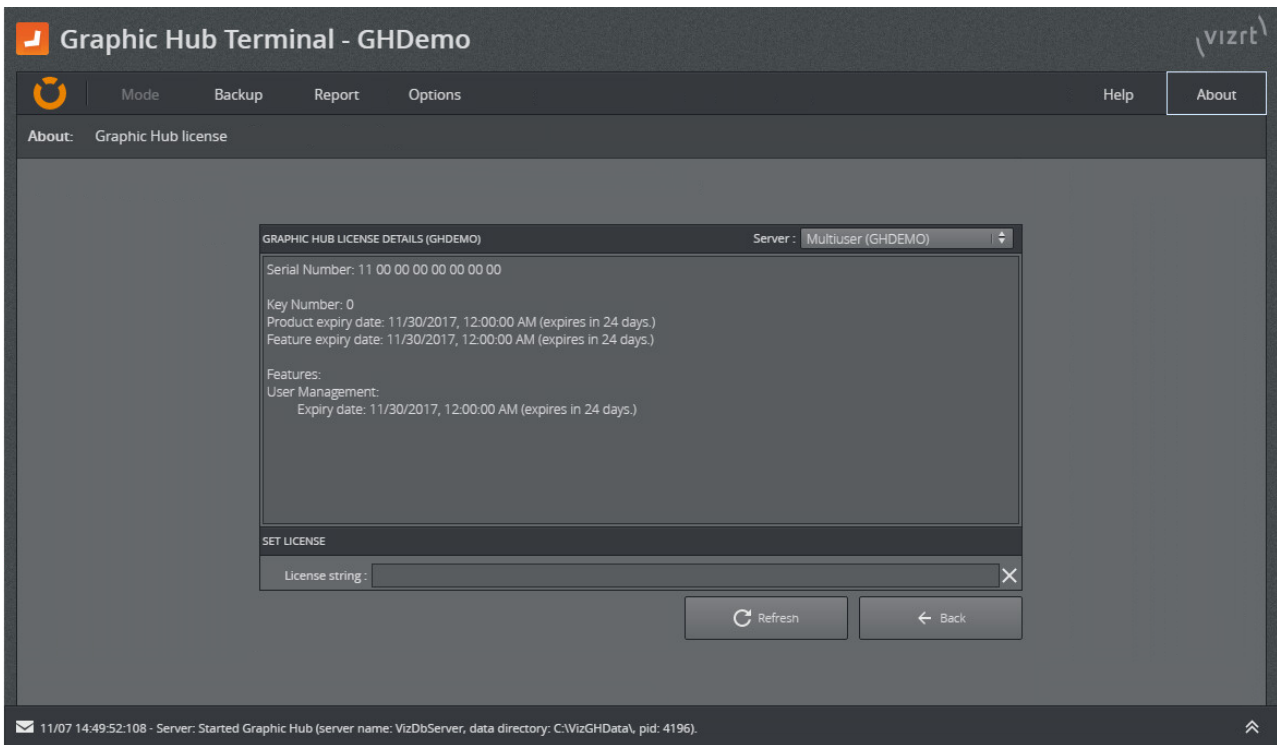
Graphic Hub Terminal - GHDemo

\vizrt\

Mode Backup Report Options Help About

About: Graphic Hub license

GRAPHIC HUB LICENSE DETAILS (GHDEMO) Server : Multiuser (GHDEMO)

Serial Number: 11 00 00 00 00 00 00 00

Key Number: 0
Product expiry date: 11/30/2017, 12:00:00 AM (expires in 24 days.)
Feature expiry date: 11/30/2017, 12:00:00 AM (expires in 24 days.)

Features:
User Management:
Expiry date: 11/30/2017, 12:00:00 AM (expires in 24 days.)

SET LICENSE

License string :

Refresh Back

11/07 14:49:52:108 - Server: Started Graphic Hub (server name: VizDbServer, data directory: C:\VizGHData\, pid: 4196).